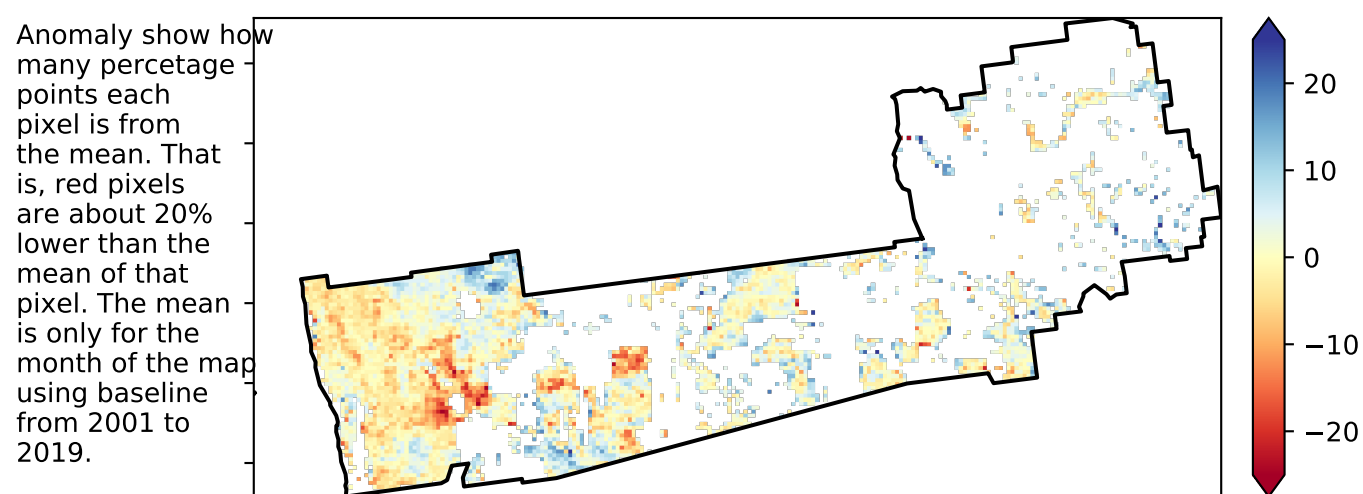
Anomaly show how many percetage points each pixel is from the mean. That is, red pixels are about 20% lower than the mean of that pixel. The mean is only for the month of the map using baseline from 2001 to 2019.

20
10
0
−10
−20